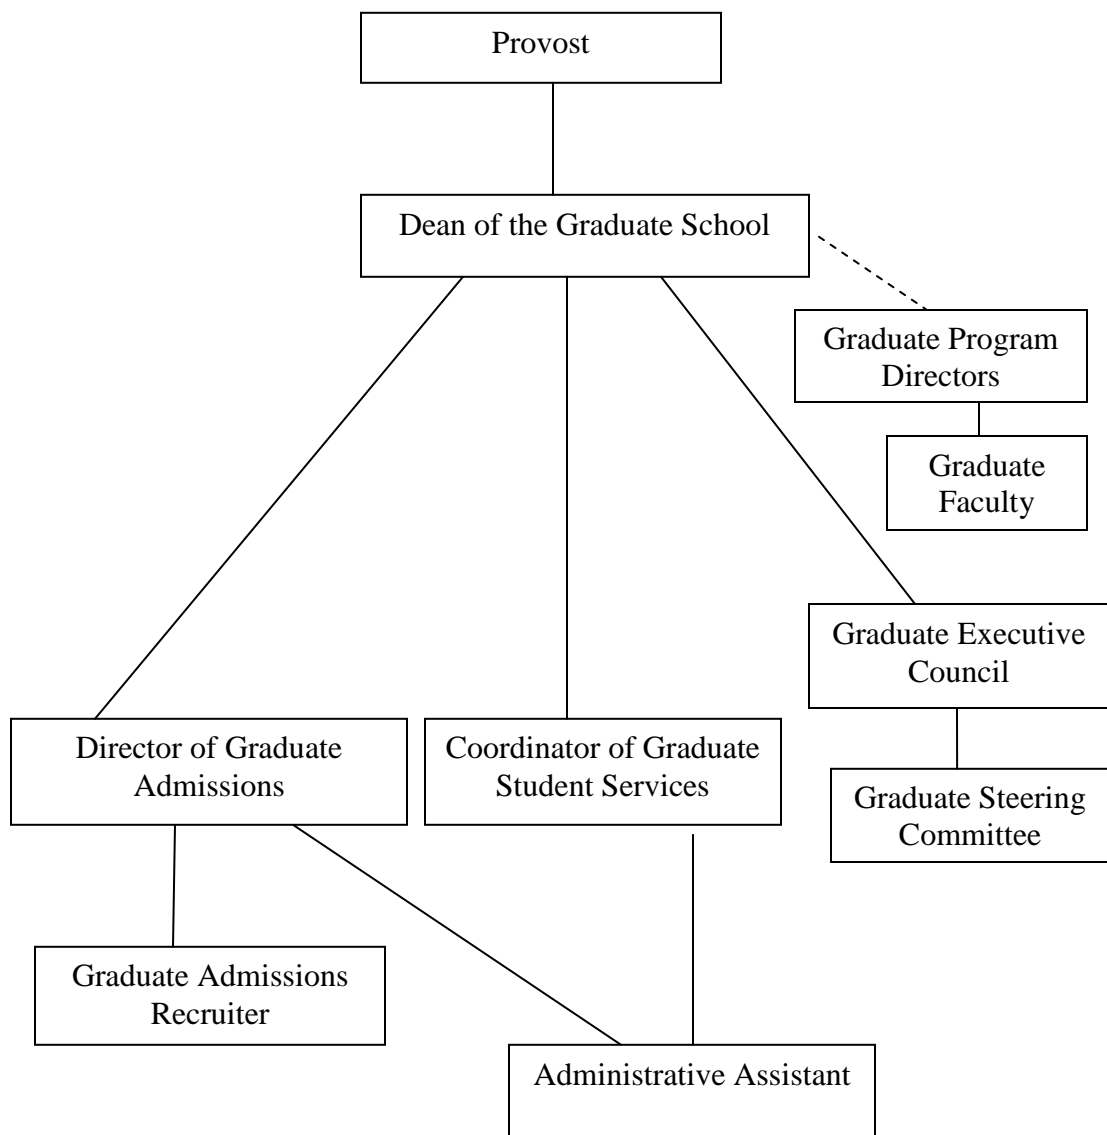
Provost

Dean of the Graduate School

Graduate Program Directors

Graduate Faculty

Graduate Executive Council

Graduate Steering Committee

Director of Graduate Admissions

Coordinator of Graduate Student Services

Graduate Admissions Recruiter

Administrative Assistant